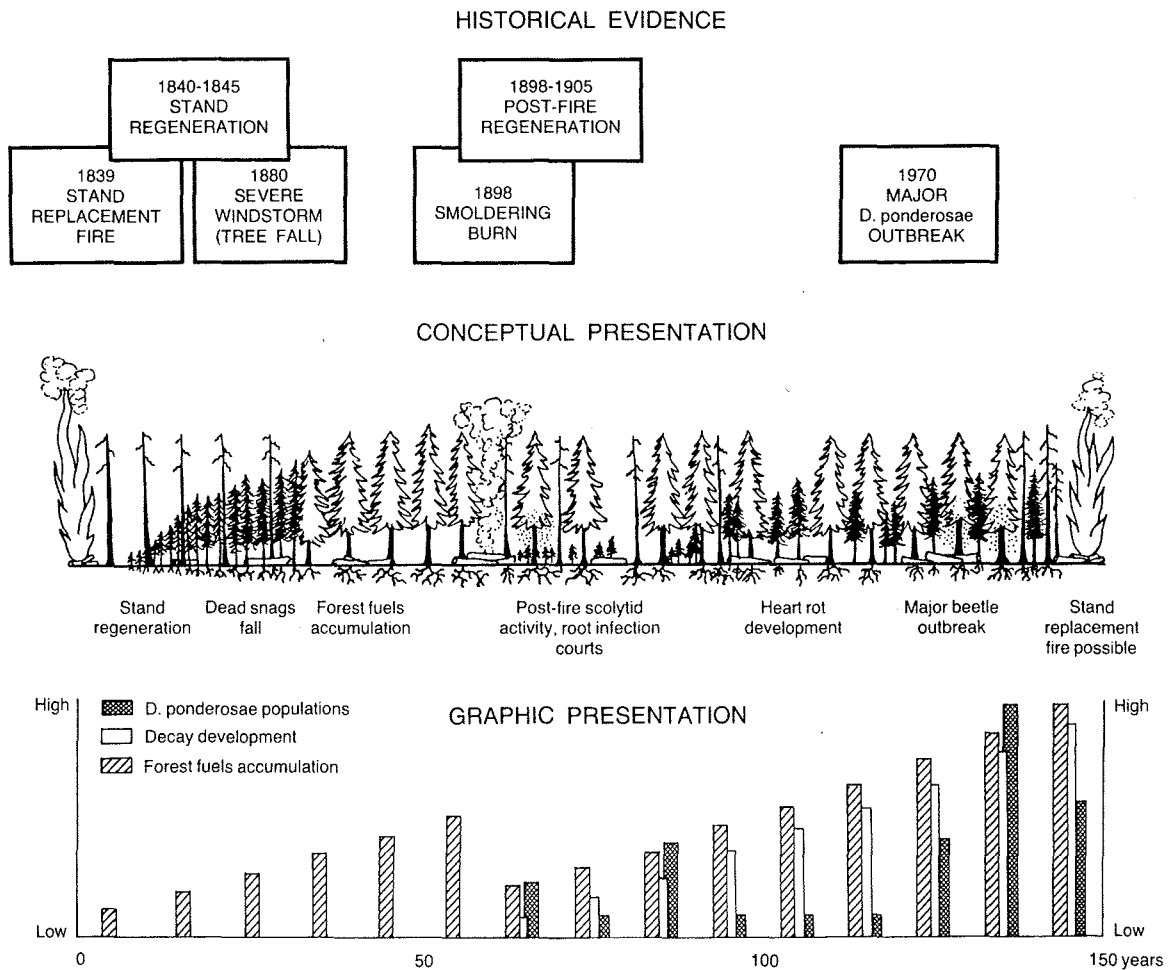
HISTORICAL EVIDENCE

1840-1845
STAND
REGENERATION

1839
STAND
REPLACEMENT
FIRE

1880
SEVERE
WINDSTORM
(TREE FALL)

1898-1905
POST-FIRE
REGENERATION

1898
SMOLDERING
BURN

1970
MAJOR
D. ponderosae
OUTBREAK

CONCEPTUAL PRESENTATION

Stand regeneration

Dead snags fall

Forest fuels accumulation

Post-fire scolytid activity, root infection courts

Heart rot development

Major beetle outbreak

Stand replacement fire possible

GRAPHIC PRESENTATION

D. ponderosae populations
Decay development
Forest fuels accumulation

High
Low
High
Low

0
50
100
150 years